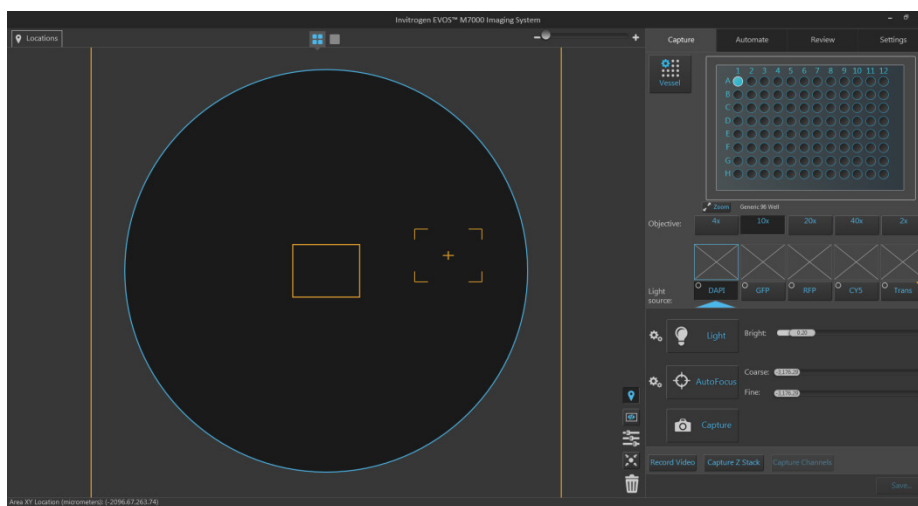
Invitrogen EVOS™ M7000 Imaging System

Locations

Capture Automate Review Settings

Vessel

1 2 3 4 5 6 7 8 9 10 11 12
A
B
C
D
E
F
G
H

Zoom Generic 96 Well

Objective: 4x 10x 20x 40x 2x

Light source: DAPI GFP RFP CY5 Trans

Light
Bright: 0.20

AutoFocus
Coarse: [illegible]
Fine: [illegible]

Capture

Record Video Capture Z Stack Capture Channels

Save...

Area XY Location (micrometers): (-2096.67,263.74)